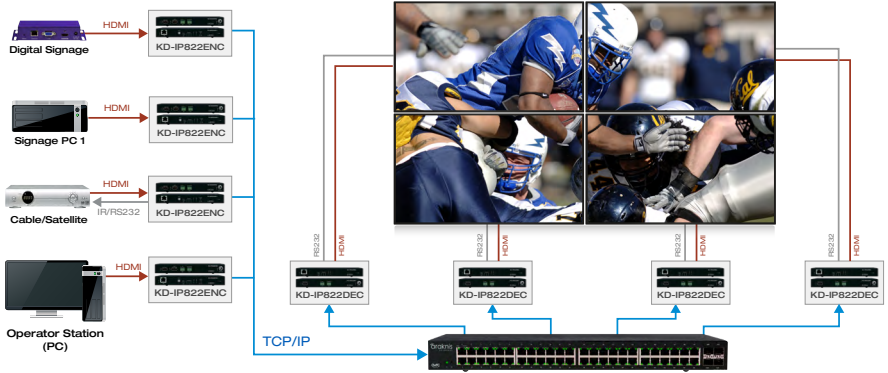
Digital Signage
HDMI
KD-IP822ENC

Signage PC 1
HDMI
KD-IP822ENC

Cable/Satellite
HDMI
IR/RS232
KD-IP822ENC

Operator Station (PC)
HDMI
KD-IP822ENC

TCP/IP

RS232
HDMI
KD-IP822DEC

RS232
HDMI
KD-IP822DEC

RS232
HDMI
KD-IP822DEC

RS232
HDMI
KD-IP822DEC

Cal